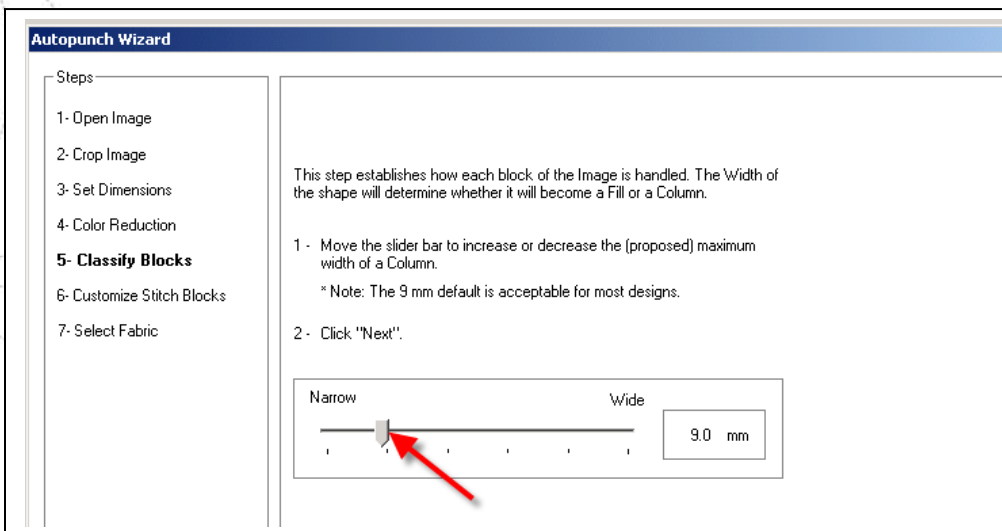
Autopunch Wizard

Steps

1- Open Image

2- Crop Image

3- Set Dimensions

4- Color Reduction

**5- Classify Blocks**

6- Customize Stitch Blocks

7- Select Fabric

This step establishes how each block of the Image is handled. The Width of the shape will determine whether it will become a Fill or a Column.

1 - Move the slider bar to increase or decrease the (proposed) maximum width of a Column.

* Note: The 9 mm default is acceptable for most designs.

2 - Click "Next".

Narrow

Wide

9.0 mm